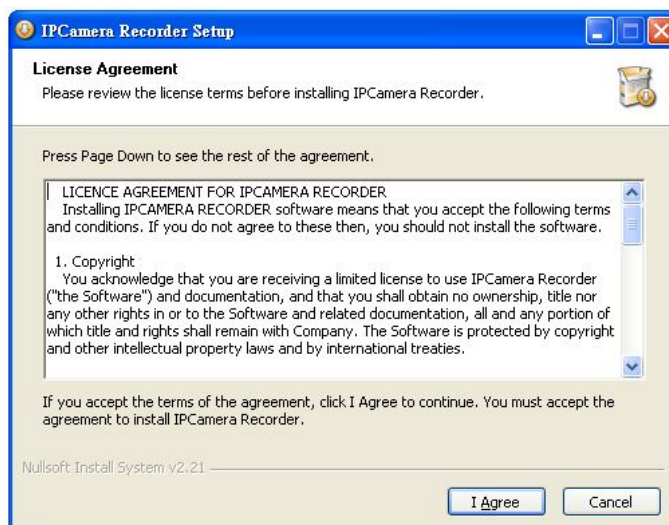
IPCamera Recorder Setup

License Agreement
Please review the license terms before installing IPCamera Recorder.

Press Page Down to see the rest of the agreement.

LICENCE AGREEMENT FOR IPCAMERA RECORDER
Installing IPCAMERA RECORDER software means that you accept the following terms and conditions. If you do not agree to these then, you should not install the software.

1. Copyright
You acknowledge that you are receiving a limited license to use IPCamera Recorder ("the Software") and documentation, and that you shall obtain no ownership, title nor any other rights in or to the Software and related documentation, all and any portion of which title and rights shall remain with Company. The Software is protected by copyright and other intellectual property laws and by international treaties.

If you accept the terms of the agreement, click I Agree to continue. You must accept the agreement to install IPCamera Recorder.

Nullsoft Install System v2.21

I Agree

Cancel